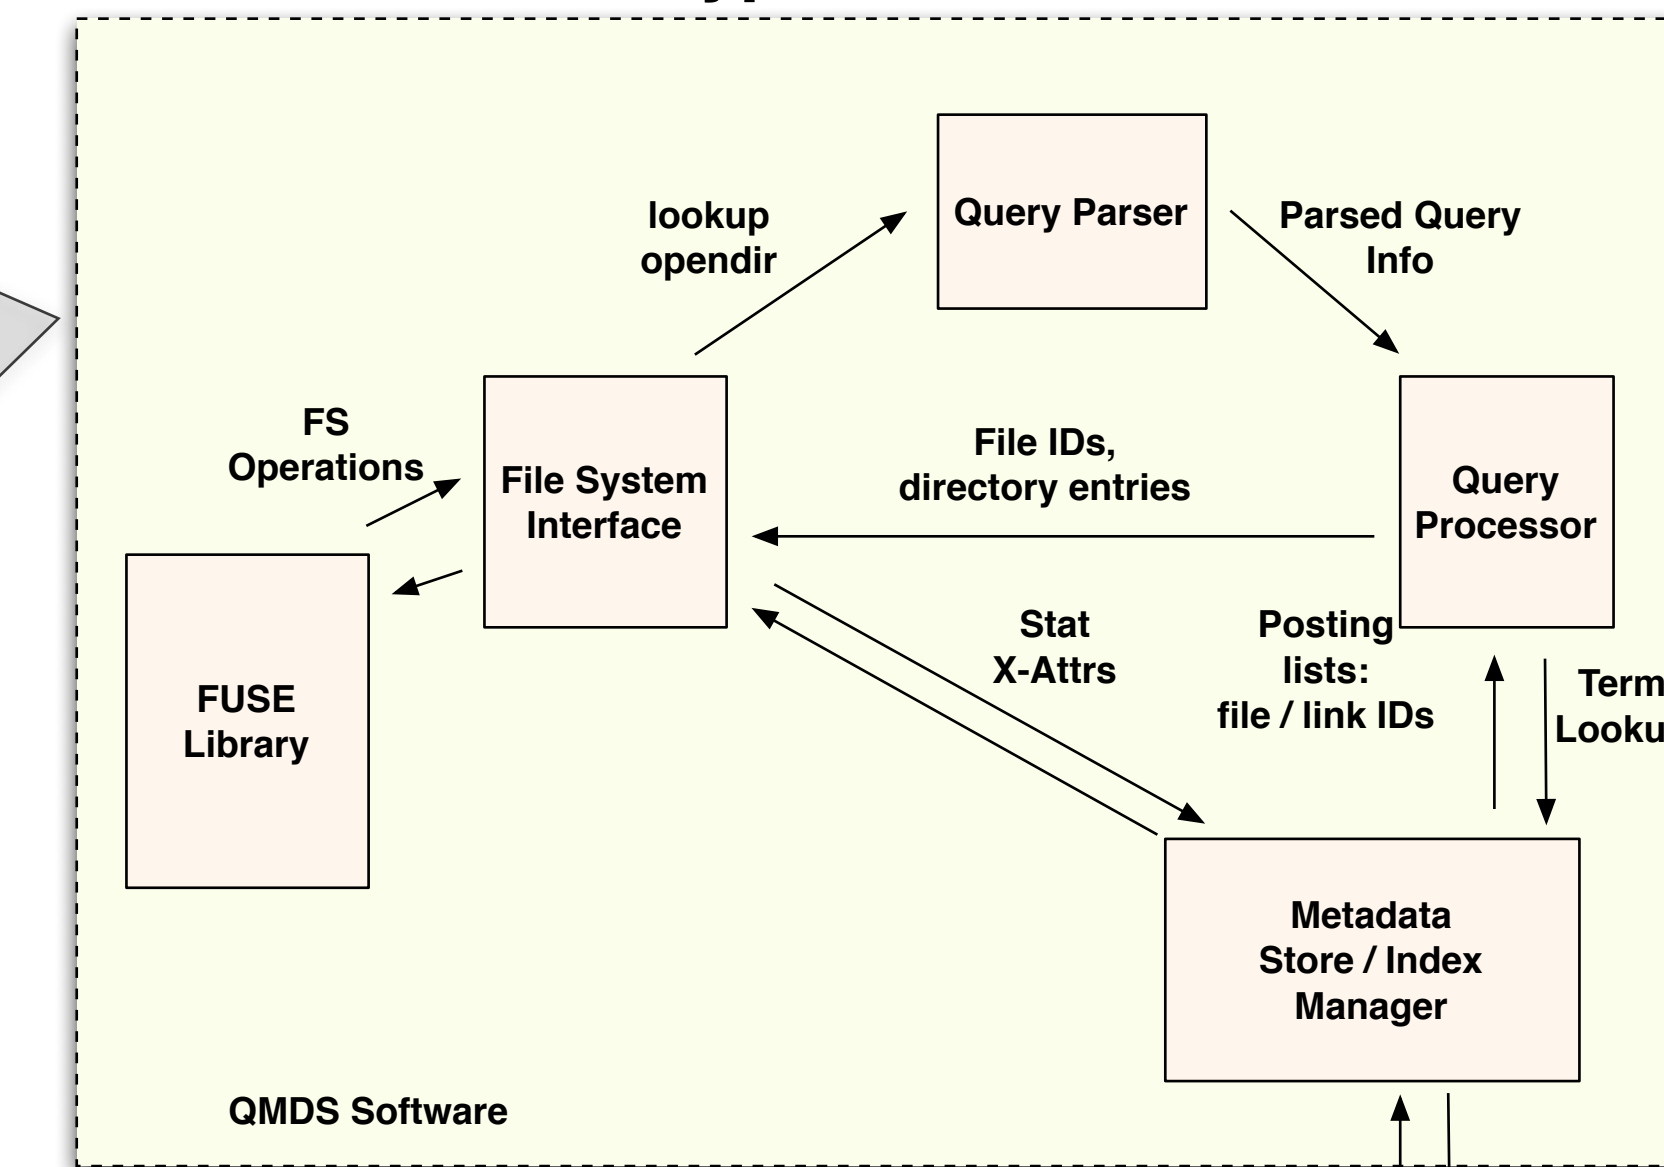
Query Parser

lookup opendir

Parsed Query Info

FS Operations

File System Interface

File IDs, directory entries

Query Processor

FUSE Library

Stat X-Attrs

Posting lists: file / link IDs

Term Looku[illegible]

Metadata Store / Index Manager

QMDS Software